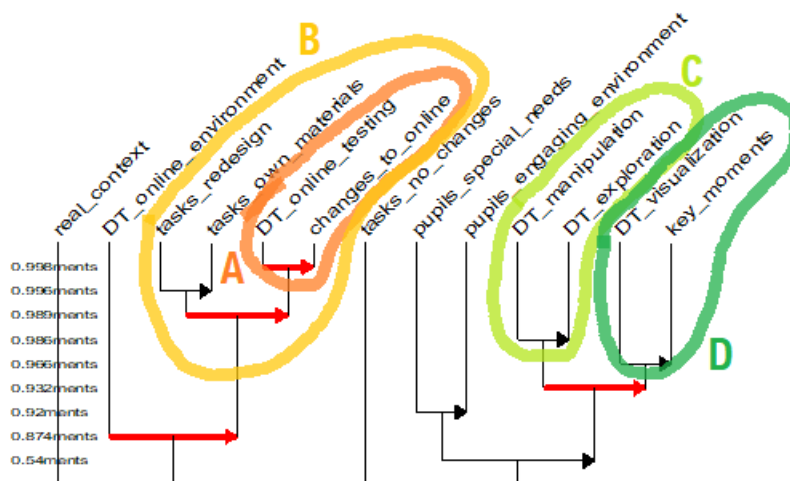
B
C
real_context
DT_online_environment
tasks_redesign
tasks_own_materials
DT_online_testing
changes_to_online
tasks_no_changes
pupils_special_needs
pupils_engaging_environment
DT_manipulation
DT_exploration
DT_visualization
key_moments
A
D
0.998ments
0.996ments
0.989ments
0.986ments
0.966ments
0.932ments
0.92ments
0.874ments
0.54ments